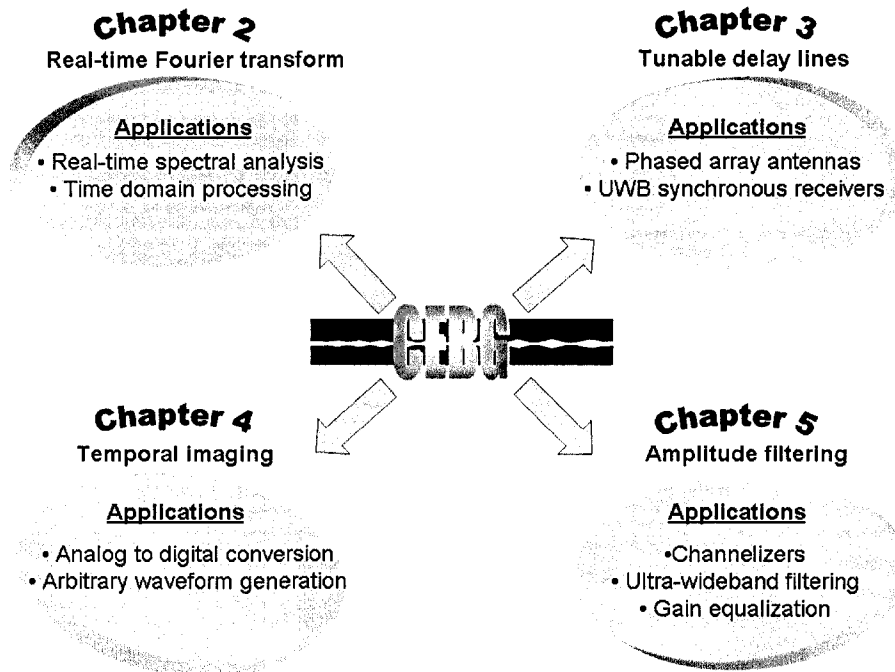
Chapter 2
Real-time Fourier transform

Applications
• Real-time spectral analysis
• Time domain processing

Chapter 3
Tunable delay lines

Applications
• Phased array antennas
• UWB synchronous receivers

CFBG

Chapter 4
Temporal imaging

Applications
• Analog to digital conversion
• Arbitrary waveform generation

Chapter 5
Amplitude filtering

Applications
•Channelizers
• Ultra-wideband filtering
• Gain equalization